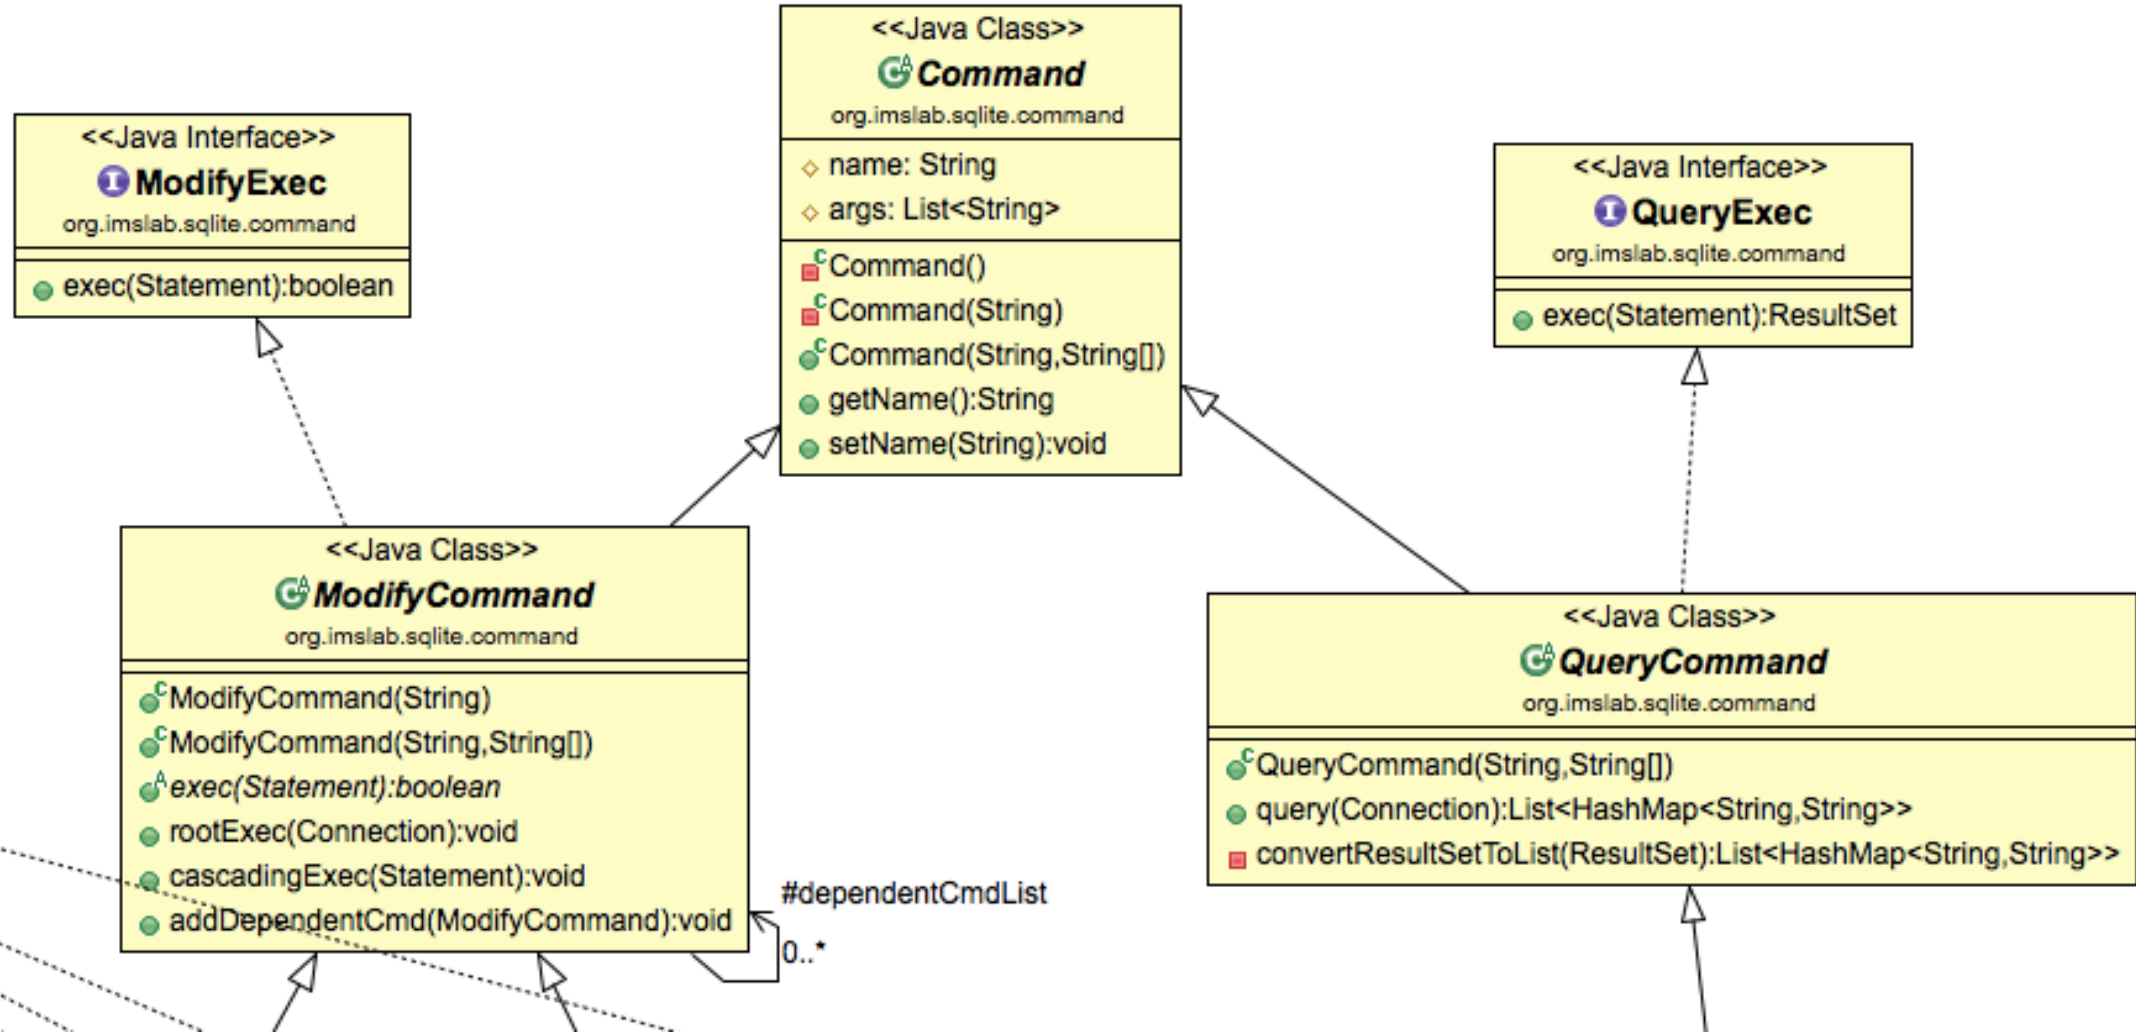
<<Java Interface>>
ModifyExec
org.imslab.sqlite.command

exec(Statement):boolean

<<Java Class>>
Command
org.imslab.sqlite.command

name: String
args: List<String>

Command()
Command(String)
Command(String,String[])
getName():String
setName(String):void

<<Java Interface>>
QueryExec
org.imslab.sqlite.command

exec(Statement):ResultSet

<<Java Class>>
ModifyCommand
org.imslab.sqlite.command

ModifyCommand(String)
ModifyCommand(String,String[])
exec(Statement):boolean
rootExec(Connection):void
cascadingExec(Statement):void
addDependentCmd(ModifyCommand):void

#dependentCmdList
0..*

<<Java Class>>
QueryCommand
org.imslab.sqlite.command

QueryCommand(String,String[])
query(Connection):List<HashMap<String,String>>
convertResultSetToList(ResultSet):List<HashMap<String,String>>